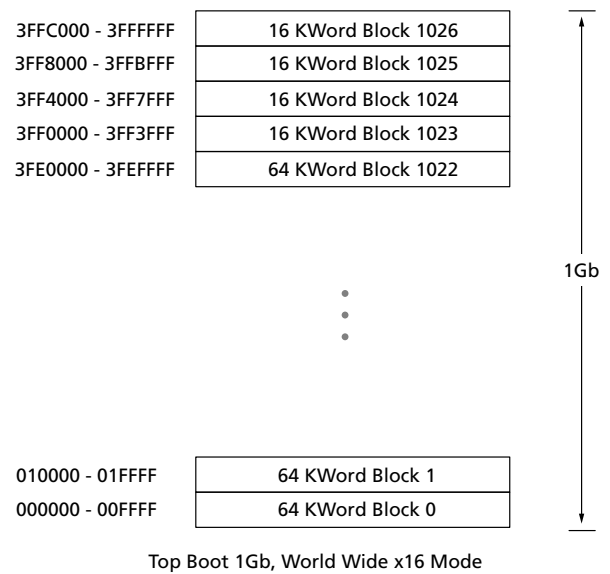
3FFC000 - 3FFFFFF
16 KWord Block 1026
3FF8000 - 3FFBFFF
16 KWord Block 1025
3FF4000 - 3FF7FFF
16 KWord Block 1024
3FF0000 - 3FF3FFF
16 KWord Block 1023
3FE0000 - 3FEFFFF
64 KWord Block 1022

1Gb

010000 - 01FFFF
64 KWord Block 1
000000 - 00FFFF
64 KWord Block 0

Top Boot 1Gb, World Wide x16 Mode